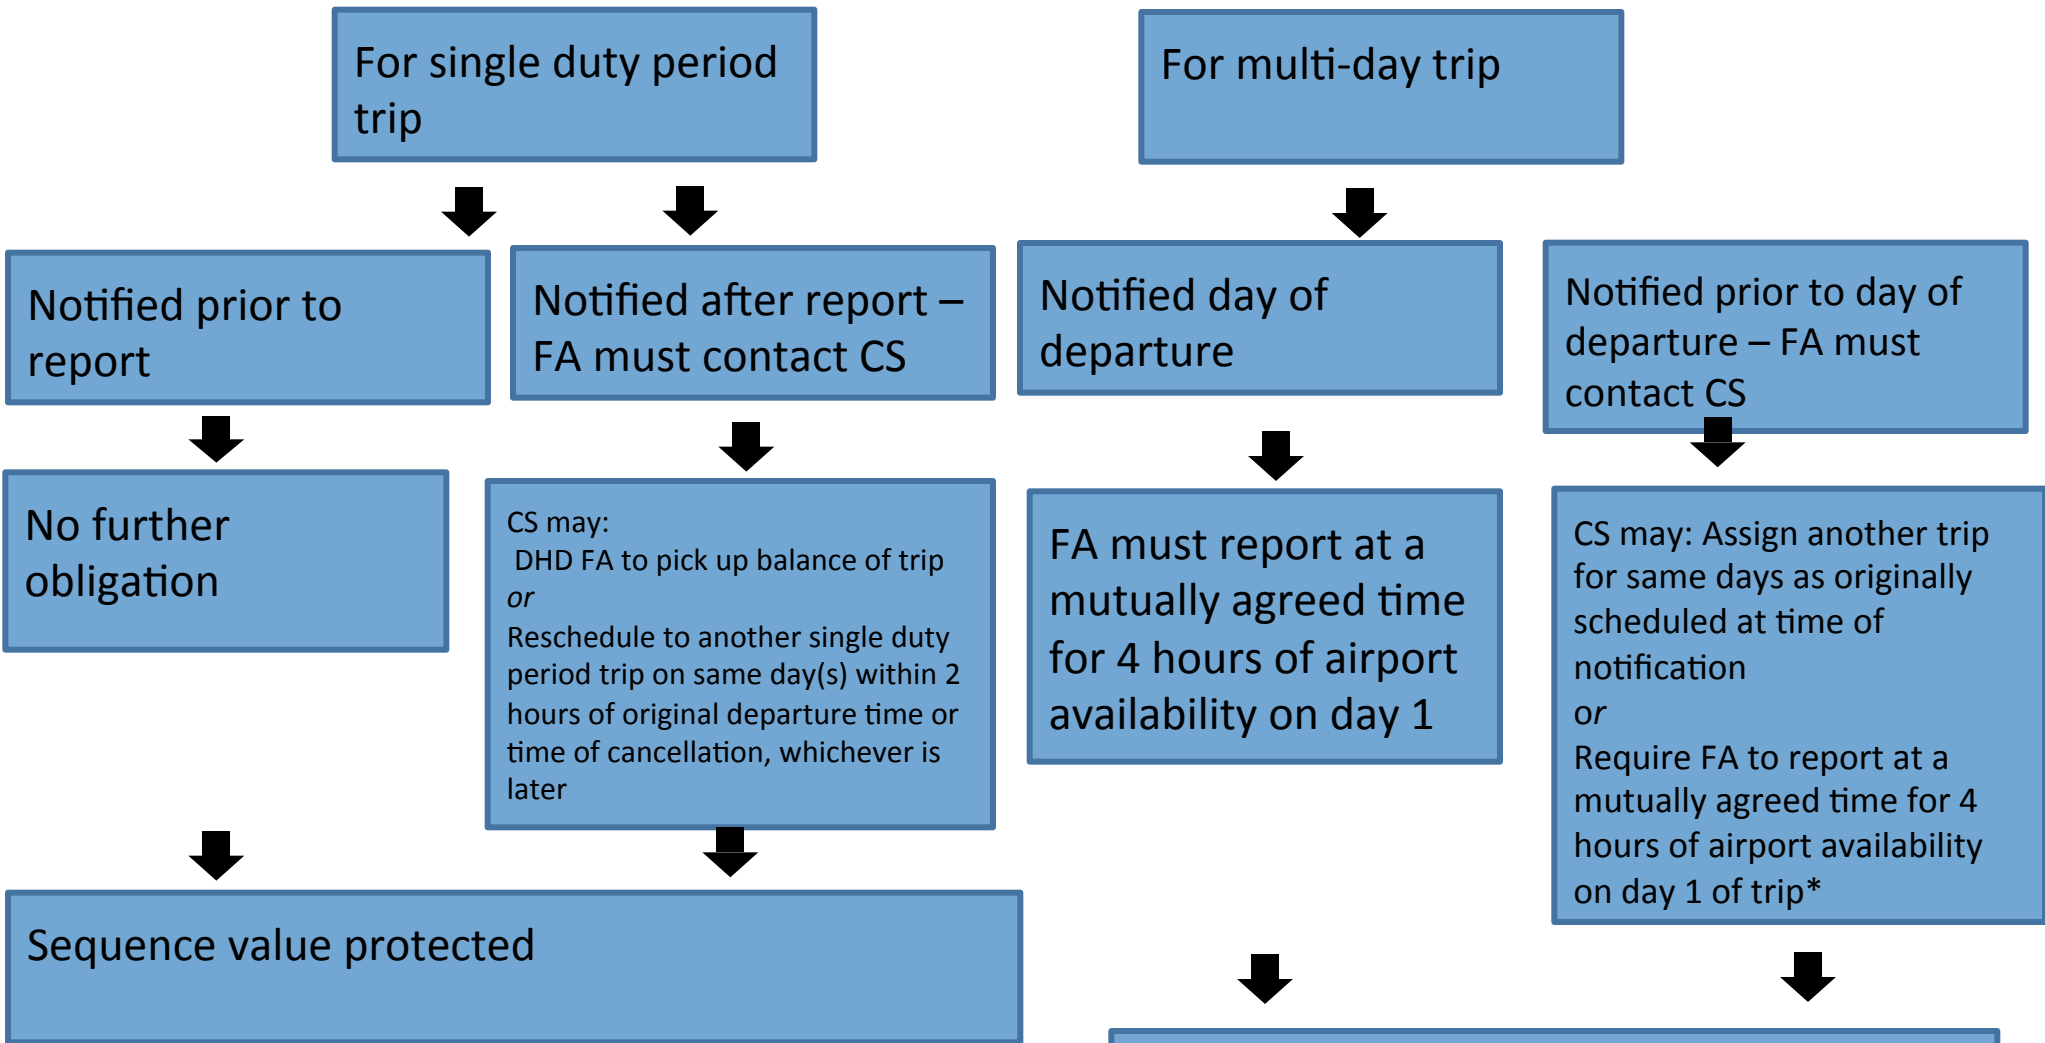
For single duty period trip

For multi-day trip

Notified prior to report

Notified after report – FA must contact CS

Notified day of departure

Notified prior to day of departure – FA must contact CS

No further obligation

CS may:
DHD FA to pick up balance of trip
*or*
Reschedule to another single duty period trip on same day(s) within 2 hours of original departure time or time of cancellation, whichever is later

FA must report at a mutually agreed time for 4 hours of airport availability on day 1

CS may: Assign another trip for same days as originally scheduled at time of notification
*or*
Require FA to report at a mutually agreed time for 4 hours of airport availability on day 1 of trip*

Sequence value protected